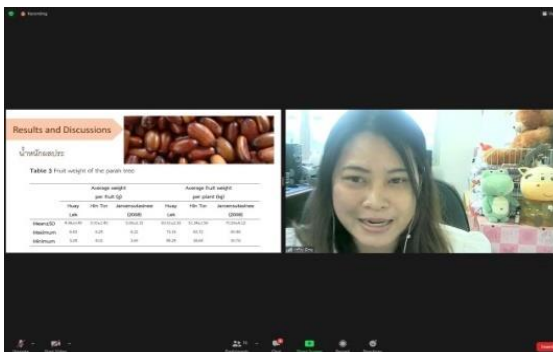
Recording

Results and Discussions

น้ำหนักผลประ

Table 3 Fruit weight of the parah tree

| | Average weight per fruit (g) | | | Average fruit weight per plant (kg) | | |
|---|---|---|---|---|---|---|
| | Huay Lek | Hin Ton | Janeemoutashee (2008) | Huay Lek | Hin Ton | Janeemoutashee (2008) |
| Mean±SD | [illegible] | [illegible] | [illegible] | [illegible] | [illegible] | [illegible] |
| Maximum | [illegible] | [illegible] | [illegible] | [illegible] | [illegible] | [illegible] |
| Minimum | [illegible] | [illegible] | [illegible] | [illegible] | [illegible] | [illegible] |

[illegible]

Unmute Start Video Participants Chat Share Screen Record Reactions End